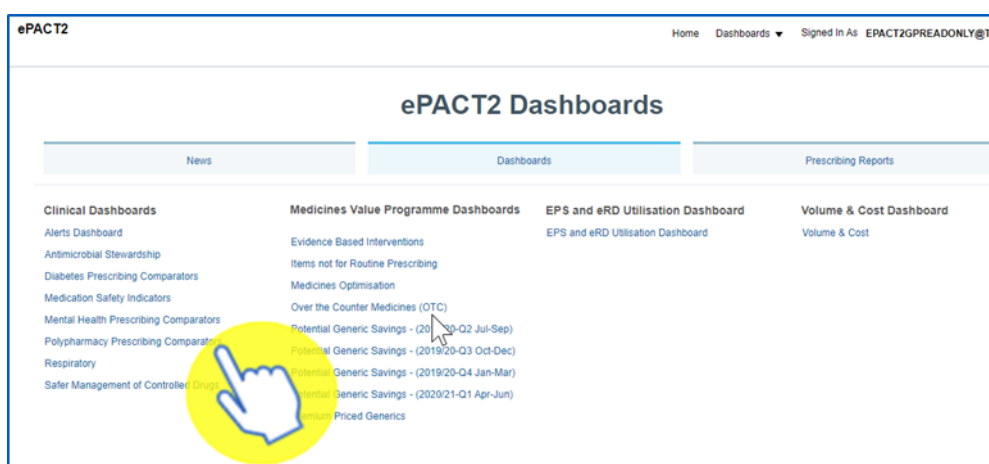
ePACT2

Home Dashboards ▼ Signed In As EPACT2GPREADONLY@T

ePACT2 Dashboards

News

Dashboards

Prescribing Reports

Clinical Dashboards
Alerts Dashboard
Antimicrobial Stewardship
Diabetes Prescribing Comparators
Medication Safety Indicators
Mental Health Prescribing Comparators
Polypharmacy Prescribing Comparat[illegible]
Respiratory
Safer Management of Controlled Drugs

Medicines Value Programme Dashboards
Evidence Based Interventions
Items not for Routine Prescribing
Medicines Optimisation
Over the Counter Medicines (OTC)
Potential Generic Savings - (20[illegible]0-Q2 Jul-Sep)
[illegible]tial Generic Savings - (2019/20-Q3 Oct-Dec)
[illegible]tial Generic Savings - (2019/20-Q4 Jan-Mar)
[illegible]tential Generic Savings - (2020/21-Q1 Apr-Jun)
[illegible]mium Priced Generics

EPS and eRD Utilisation Dashboard
EPS and eRD Utilisation Dashboard

Volume & Cost Dashboard
Volume & Cost